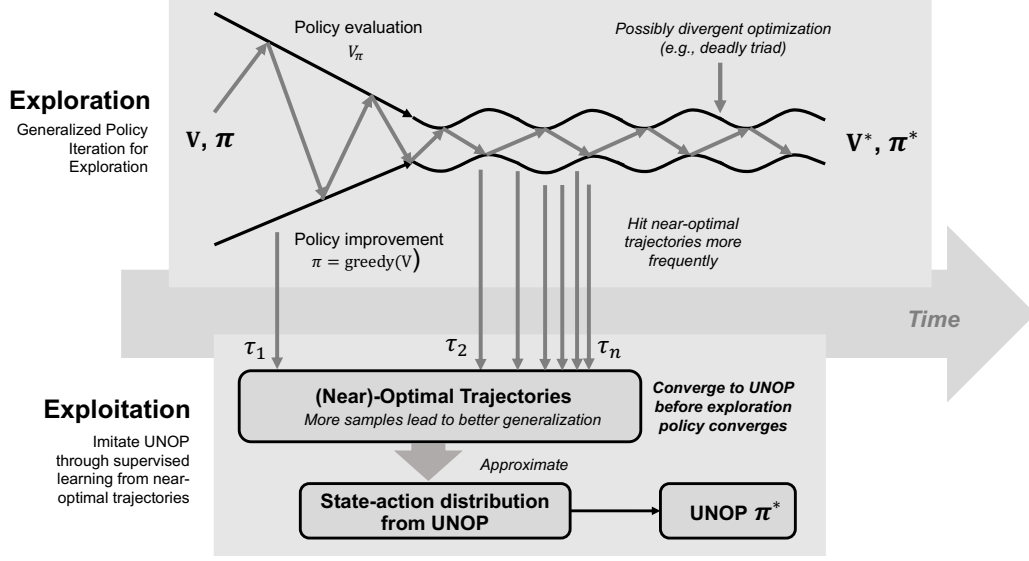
Exploration

Generalized Policy Iteration for Exploration

Policy evaluation
$V_\pi$

Possibly divergent optimization (e.g., deadly triad)

$\mathbf{V}, \boldsymbol{\pi}$

$\mathbf{V}^*, \boldsymbol{\pi}^*$

Hit near-optimal trajectories more frequently

Policy improvement
$\pi = \text{greedy}(V)$

Time

$\tau_1$

$\tau_2$

$\tau_n$

Exploitation

Imitate UNOP through supervised learning from near-optimal trajectories

(Near)-Optimal Trajectories
More samples lead to better generalization

Converge to UNOP before exploration policy converges

Approximate

State-action distribution from UNOP

UNOP $\boldsymbol{\pi}^*$